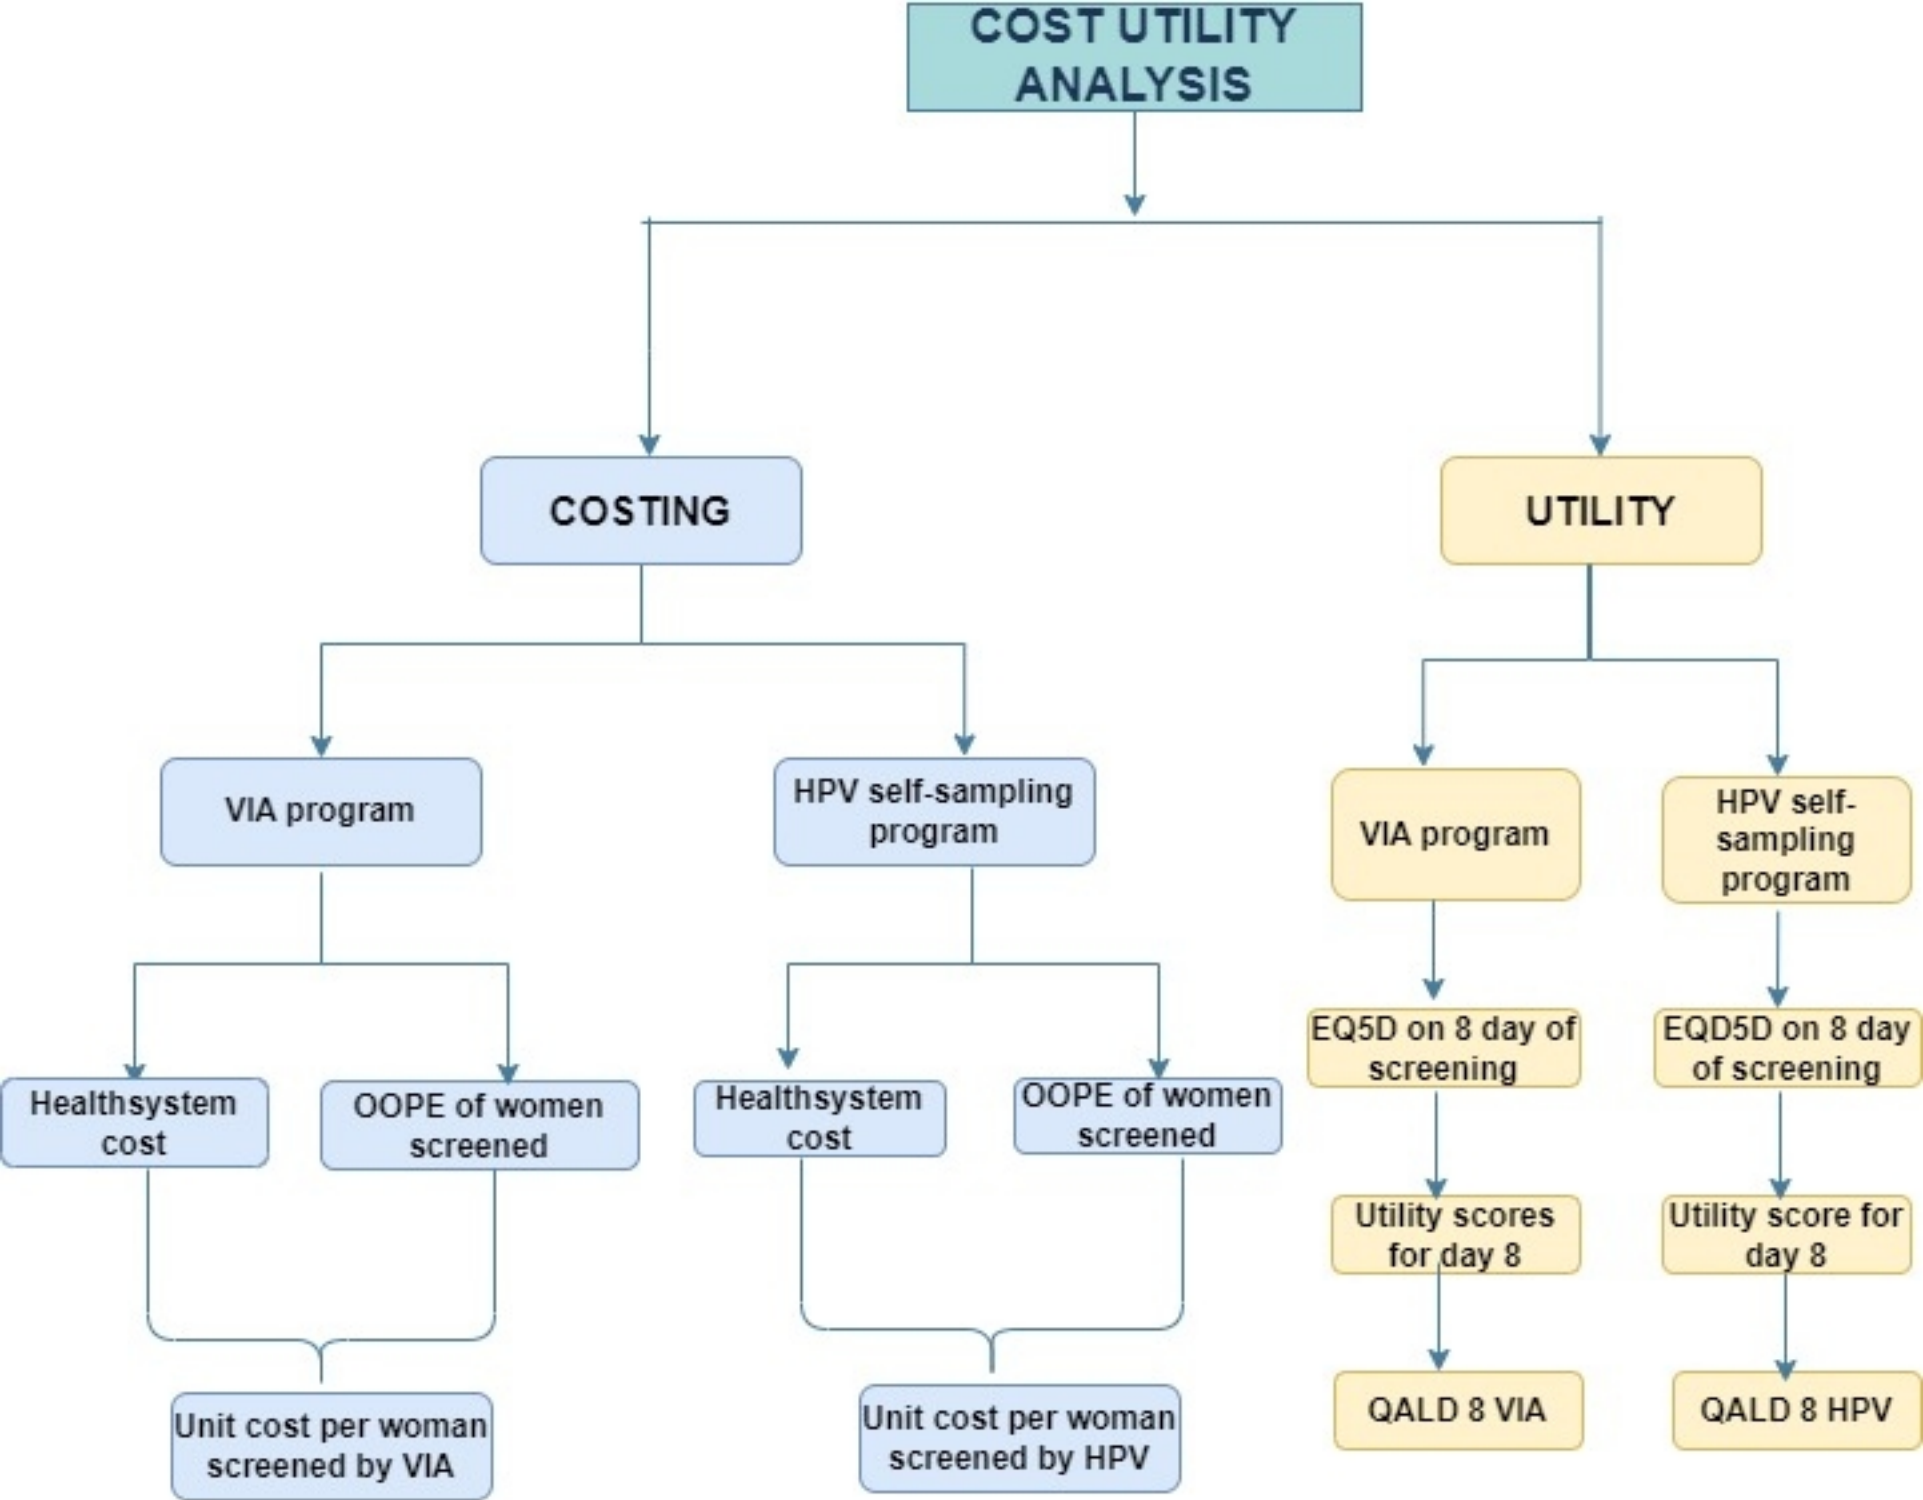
COST UTILITY ANALYSIS

COSTING

UTILITY

VIA program

HPV self-sampling program

Healthsystem cost

OOPE of women screened

Unit cost per woman screened by VIA

Healthsystem cost

OOPE of women screened

Unit cost per woman screened by HPV

VIA program

HPV self-sampling program

EQ5D on 8 day of screening

Utility scores for day 8

QALD 8 VIA

EQD5D on 8 day of screening

Utility score for day 8

QALD 8 HPV